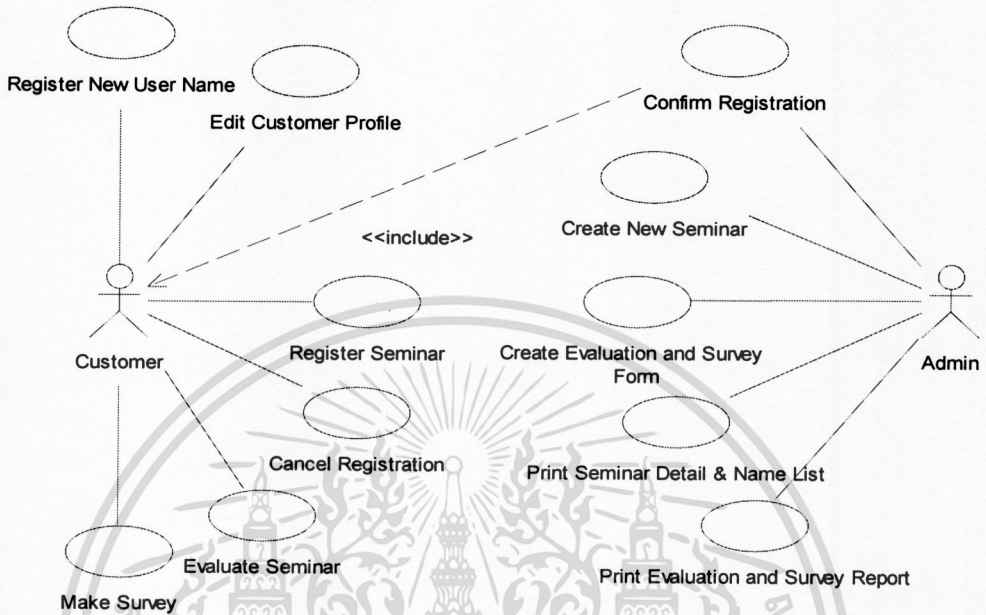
Register New User Name

Edit Customer Profile

Confirm Registration

Create New Seminar

<<include>>

Customer

Register Seminar

Create Evaluation and Survey Form

Admin

Cancel Registration

Print Seminar Detail & Name List

Evaluate Seminar

Print Evaluation and Survey Report

Make Survey